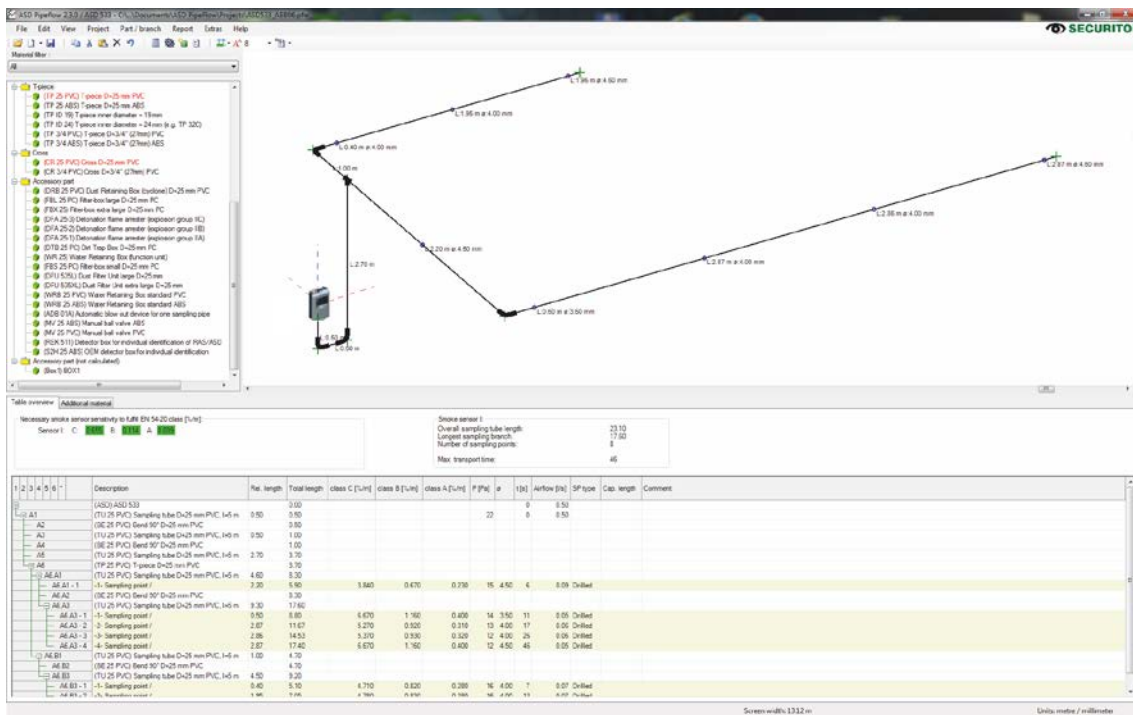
ASD Pipeflow 2.3.0 / ASD 533 - C:\...\Documents\ASD PipeFlow\Project\ASD533_ASE8K.pfw

File Edit View Project Part / branch Report Extras Help

SECURITON

Material filter
All

T-piece
(TP 25 PVC) T-piece D=25 mm PVC
(TP 25 ABS) T-piece D=25 mm ABS
(TP ID 19) T-piece inner diameter = 19mm
(TP ID 24) T-piece inner diameter = 24 mm (e.g. TP 32C)
(TP 3/4 PVC) T-piece D=3/4" (27mm) PVC
(TP 3/4 ABS) T-piece D=3/4" (27mm) ABS
Cross
(CR 25 PVC) Cross D=25 mm PVC
(CR 3/4 PVC) Cross D=3/4" (27mm) PVC
Accessory part
(DRB 25 PVC) Dust Retaining Box (cyclone) D=25 mm PVC
(FBL 25 PC) Filter-box large D=25 mm PC
(FBX 25) Filter-box extra large D=25 mm PC
(DFA 25-3) Detonation flame arrester (explosion group IIC)
(DFA 25-2) Detonation flame arrester (explosion group IIB)
(DFA 25-1) Detonation flame arrester (explosion group IIA)
(DTB 25 PC) Dirt Trap Box D=25 mm PC
(WR 25) Water Retaining Box (function unit)
(FBS 25 PC) Filter-box small D=25 mm PC
(DFU 535L) Dust Filter Unit large D=25 mm
(DFU 535XL) Dust Filter Unit extra large D=25 mm
(WRB 25 PVC) Water Retaining Box standard PVC
(WRB 25 ABS) Water Retaining Box standard ABS
(ADB 01A) Automatic blow out device for one sampling pipe
(MV 25 ABS) Manual ball valve ABS
(MV 25 PVC) Manual ball valve PVC
(REK 511) Detector box for individual identification of RAS/ASD
(S2H 25 ABS) OEM detector box for individual identification
Accessory part (not calculated)
(Box1) BOX1

L:1.96 m ø 4.60 mm
L:1.96 m ø 4.00 mm
L:0.40 m ø 4.00 mm
L:1.00 m
L:2.97 m ø 4.50 mm
L:2.86 m ø 4.00 mm
L:2.20 m ø 4.50 mm
L:2.70 m
L:2.87 m ø 4.00 mm
L:0.60 m ø 3.50 mm
L:0.50 m
L:0.50 m

Table overview | Additional material

Necessary smoke sensor sensitivity to fulfil EN 54-20 class [%/m]:
Sensor I: C: 0.670 B: 0.114 A: 0.010

Smoke sensor I:
Overall sampling tube length: 23.10
Longest sampling branch: 17.60
Number of sampling points: 8
Max. transport time: 46

| 1 2 3 4 5 6 | Description | Rel. length | Total length | class C [%/m] | class B [%/m] | class A [%/m] | P [Pa] | ø | t [s] | Airflow [l/s] | SP type | Cap. length | Comment |
|---|---|---|---|---|---|---|---|---|---|---|---|---|---|
| | (ASD) ASD 533 | | 0.00 | | | | | | 0 | 0.50 | | | |
| A1 | (TU 25 PVC) Sampling tube D=25 mm PVC, l=5 m | 0.50 | 0.50 | | | | 22 | | 0 | 0.50 | | | |
| A2 | (SE 25 PVC) Bend 90° D=25 mm PVC | | 0.50 | | | | | | | | | | |
| A3 | (TU 25 PVC) Sampling tube D=25 mm PVC, l=5 m | 0.50 | 1.00 | | | | | | | | | | |
| A4 | (SE 25 PVC) Bend 90° D=25 mm PVC | | 1.00 | | | | | | | | | | |
| A5 | (TU 25 PVC) Sampling tube D=25 mm PVC, l=5 m | 2.70 | 3.70 | | | | | | | | | | |
| A6 | (TP 25 PVC) T-piece D=25 mm PVC | | 3.70 | | | | | | | | | | |
| A6.A1 | (TU 25 PVC) Sampling tube D=25 mm PVC, l=5 m | 4.60 | 8.30 | | | | | | | | | | |
| A6.A1 - 1 | -1- Sampling point / | 2.20 | 5.90 | 3.840 | 0.670 | 0.230 | 15 | 4.50 | 6 | 0.09 | Drilled | | |
| A6.A2 | (SE 25 PVC) Bend 90° D=25 mm PVC | | 8.30 | | | | | | | | | | |
| A6.A3 | (TU 25 PVC) Sampling tube D=25 mm PVC, l=5 m | 9.30 | 17.60 | | | | | | | | | | |
| A6.A3 - 1 | -1- Sampling point / | 0.50 | 8.80 | 6.670 | 1.160 | 0.400 | 14 | 3.50 | 11 | 0.05 | Drilled | | |
| A6.A3 - 2 | -2- Sampling point / | 2.87 | 11.67 | 5.270 | 0.920 | 0.310 | 13 | 4.00 | 17 | 0.06 | Drilled | | |
| A6.A3 - 3 | -3- Sampling point / | 2.86 | 14.53 | 5.370 | 0.930 | 0.320 | 12 | 4.00 | 26 | 0.06 | Drilled | | |
| A6.A3 - 4 | -4- Sampling point / | 2.87 | 17.40 | 6.670 | 1.160 | 0.400 | 12 | 4.50 | 46 | 0.05 | Drilled | | |
| A6.B1 | (TU 25 PVC) Sampling tube D=25 mm PVC, l=5 m | 1.00 | 4.70 | | | | | | | | | | |
| A6.B2 | (SE 25 PVC) Bend 90° D=25 mm PVC | | 4.70 | | | | | | | | | | |
| A6.B3 | (TU 25 PVC) Sampling tube D=25 mm PVC, l=5 m | 4.50 | 9.20 | | | | | | | | | | |
| A6.B3 - 1 | -1- Sampling point / | 0.40 | 5.10 | 4.710 | 0.820 | 0.280 | 16 | 4.00 | 7 | 0.07 | Drilled | | |
| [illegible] | -2- Sampling point / | 1.96 | 7.06 | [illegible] | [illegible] | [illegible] | 16 | 4.00 | 11 | 0.07 | Drilled | | |

Screen width: 13.12 m
Units: metre / millimetre